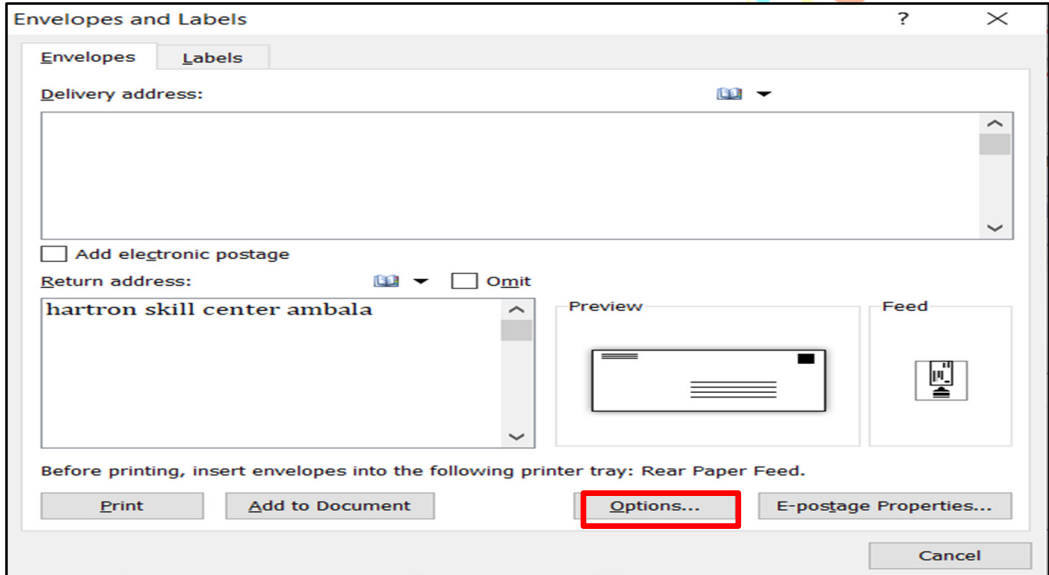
Envelopes and Labels
?
Envelopes
Labels
Delivery address:
Add electronic postage
Return address:
Omit
hartron skill center ambala
Preview
Feed
Before printing, insert envelopes into the following printer tray: Rear Paper Feed.
Print
Add to Document
Options...
E-postage Properties...
Cancel